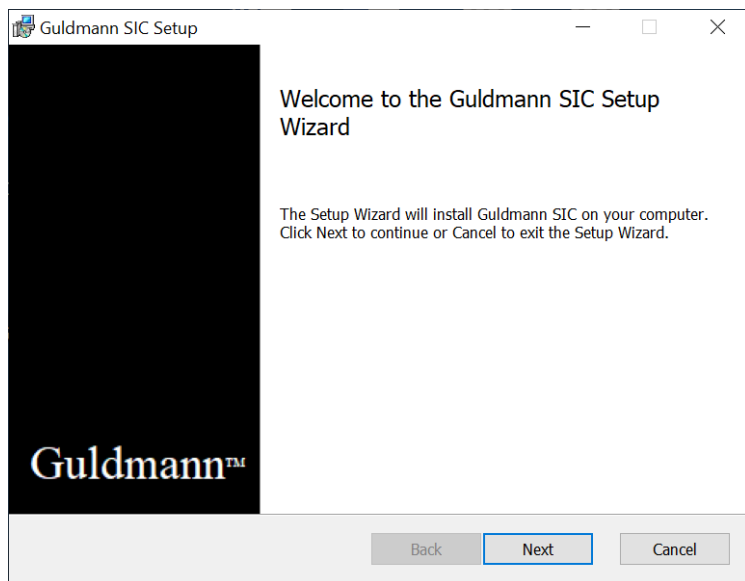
Guldmann SIC Setup

Welcome to the Guldmann SIC Setup Wizard

The Setup Wizard will install Guldmann SIC on your computer. Click Next to continue or Cancel to exit the Setup Wizard.

Guldmann™

Back

Next

Cancel